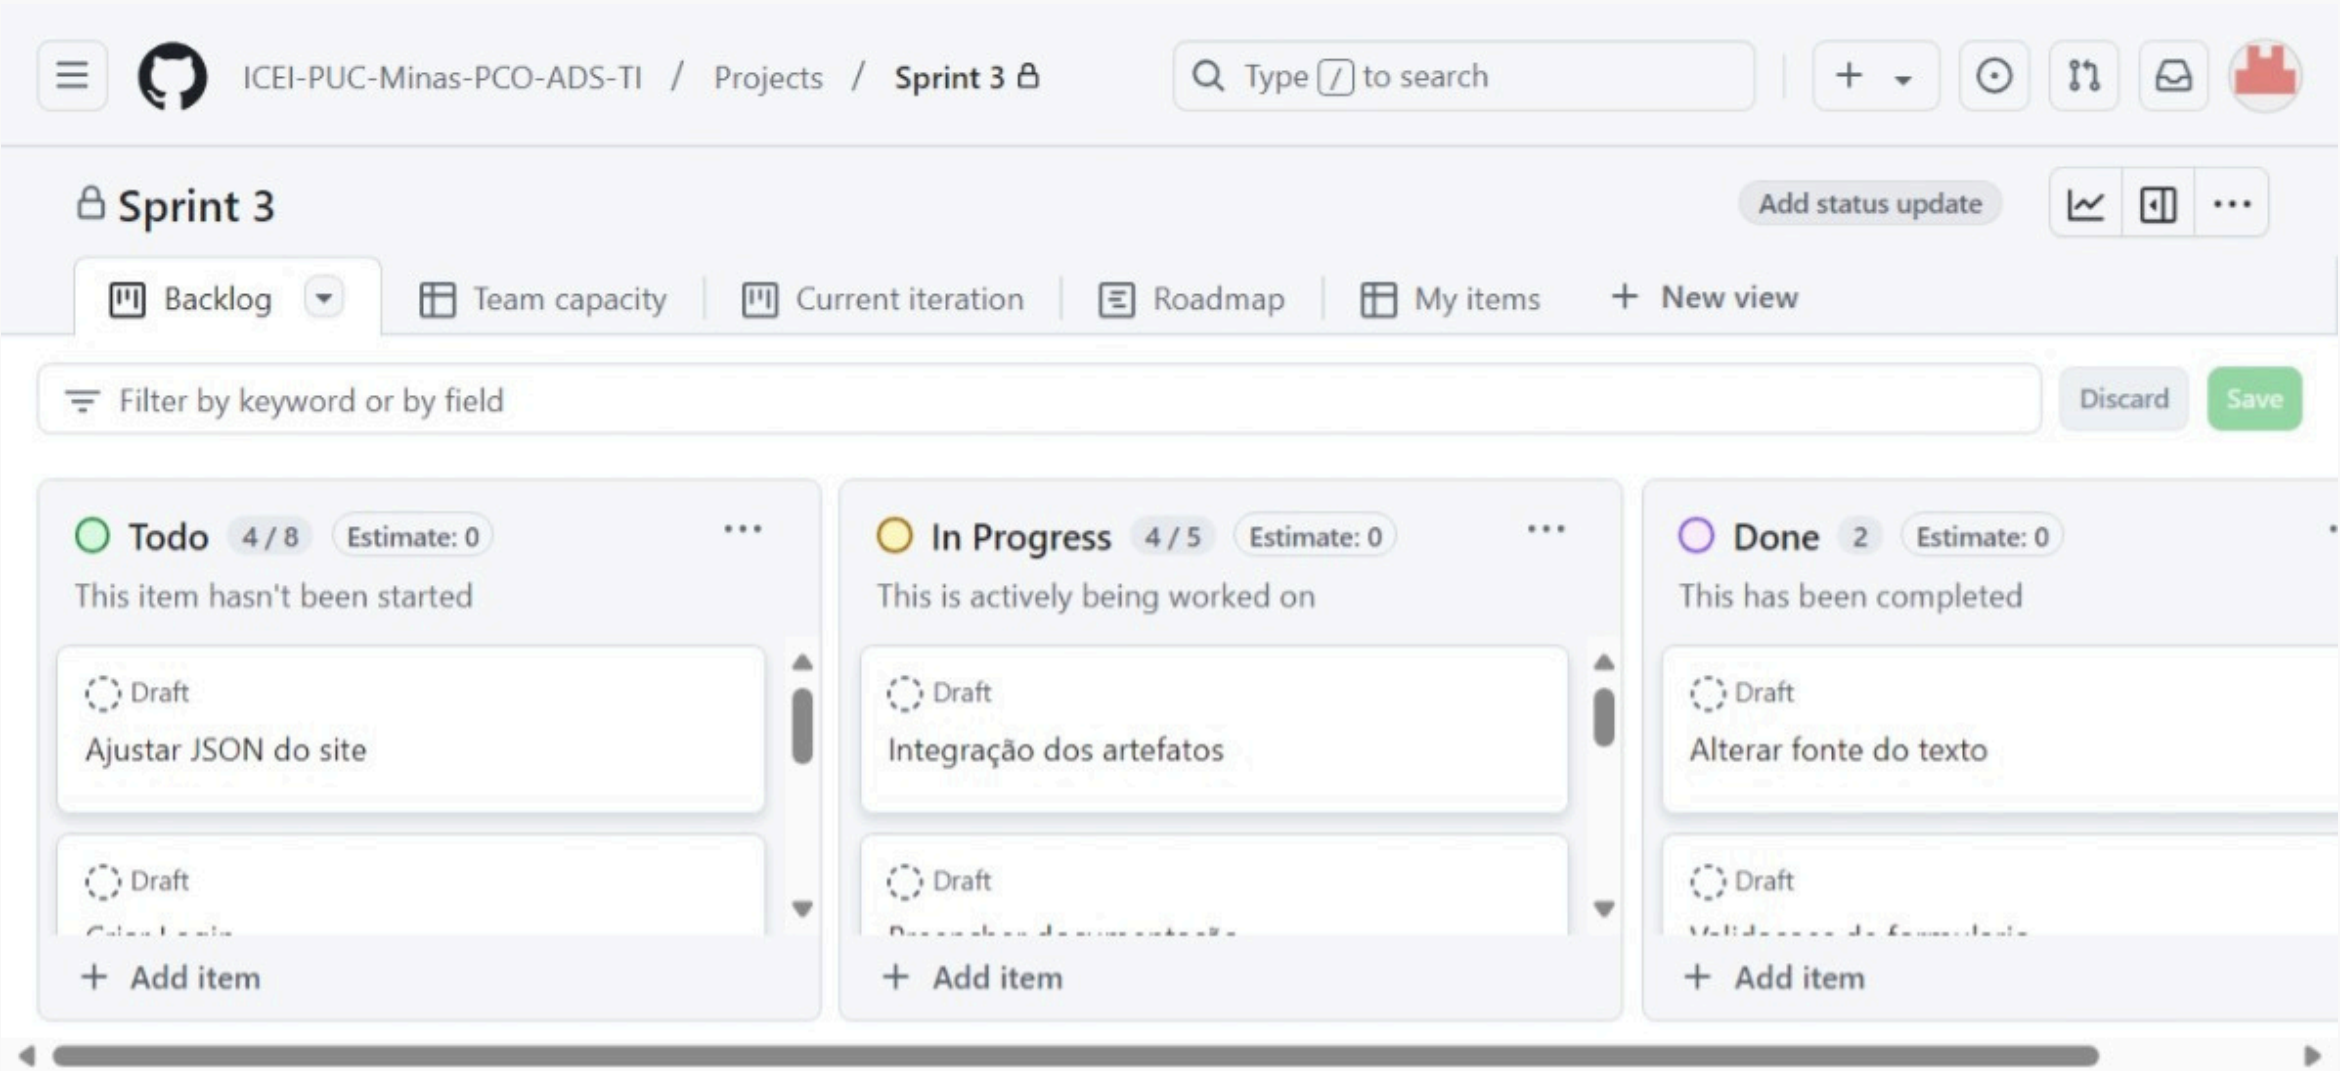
ICEI-PUC-Minas-PCO-ADS-TI / Projects / Sprint 3

Type / to search

Sprint 3

Add status update

Backlog

Team capacity

Current iteration

Roadmap

My items

+ New view

Filter by keyword or by field

Discard

Save

Todo 4 / 8 Estimate: 0

This item hasn't been started

Draft
Ajustar JSON do site

Draft
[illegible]

+ Add item

In Progress 4 / 5 Estimate: 0

This is actively being worked on

Draft
Integração dos artefatos

Draft
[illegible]

+ Add item

Done 2 Estimate: 0

This has been completed

Draft
Alterar fonte do texto

Draft
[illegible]

+ Add item